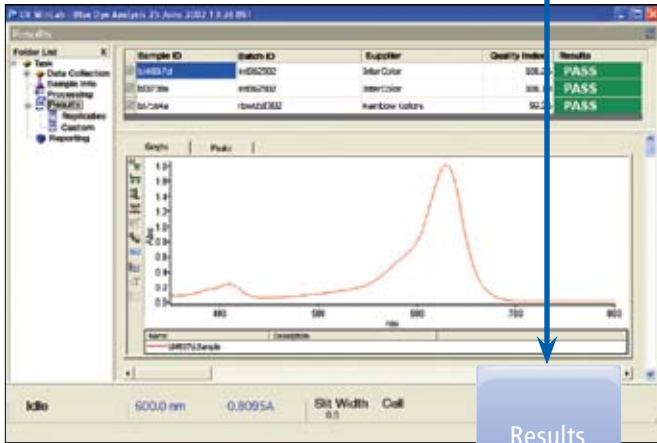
UV WinLab - Blue Dye Analysis 25 June 2002 13.28.09

Results

Folder List
Task
Data Collection
Sample Info
Processing
Results
Replicates
Custom
Reporting

| | Sample ID | Batch ID | Supplier | Quality Index | Results |
|---|---|---|---|---|---|
| | bl483d | int062502 | InterColor | 99 | PASS |
| | bl3736e | int062502 | InterColor | 98 | PASS |
| | bl7264a | rbw062502 | Rainbow Colors | 99 | PASS |

Graphs | Peaks

1.0
0.9
0.8
0.7
0.6
0.5
0.4
0.3
0.2
0.1
0.0

Abs

400 500 600 700 800

nm

Name | Description
bl483d Sample

Idle 600.0 nm 0.8095A Slit Width 0.5 Cell

Results